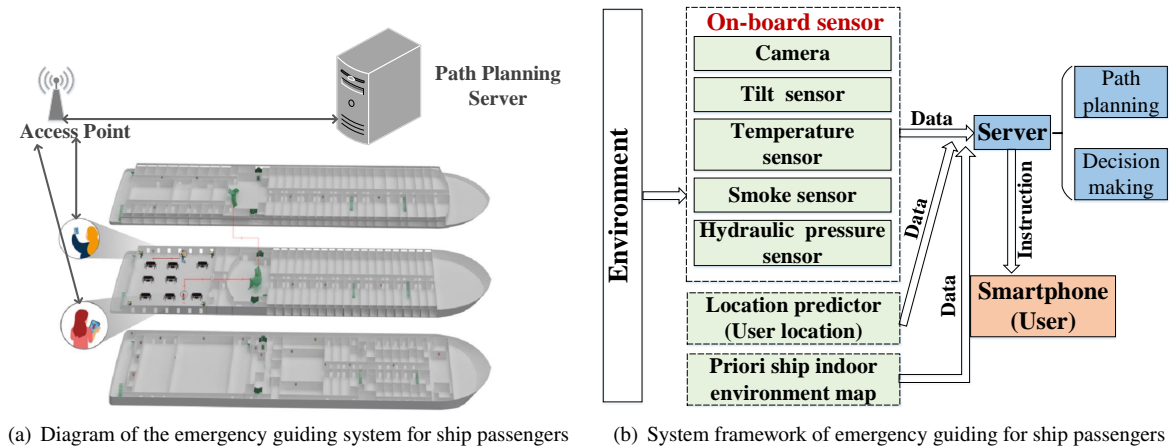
Path Planning Server

Access Point

(a) Diagram of the emergency guiding system for ship passengers

Environment

On-board sensor

Camera

Tilt sensor

Temperature sensor

Smoke sensor

Hydraulic pressure sensor

Location predictor (User location)

Priori ship indoor environment map

Data

Data

Data

Server

Path planning

Decision making

Instruction

Smartphone (User)

(b) System framework of emergency guiding for ship passengers